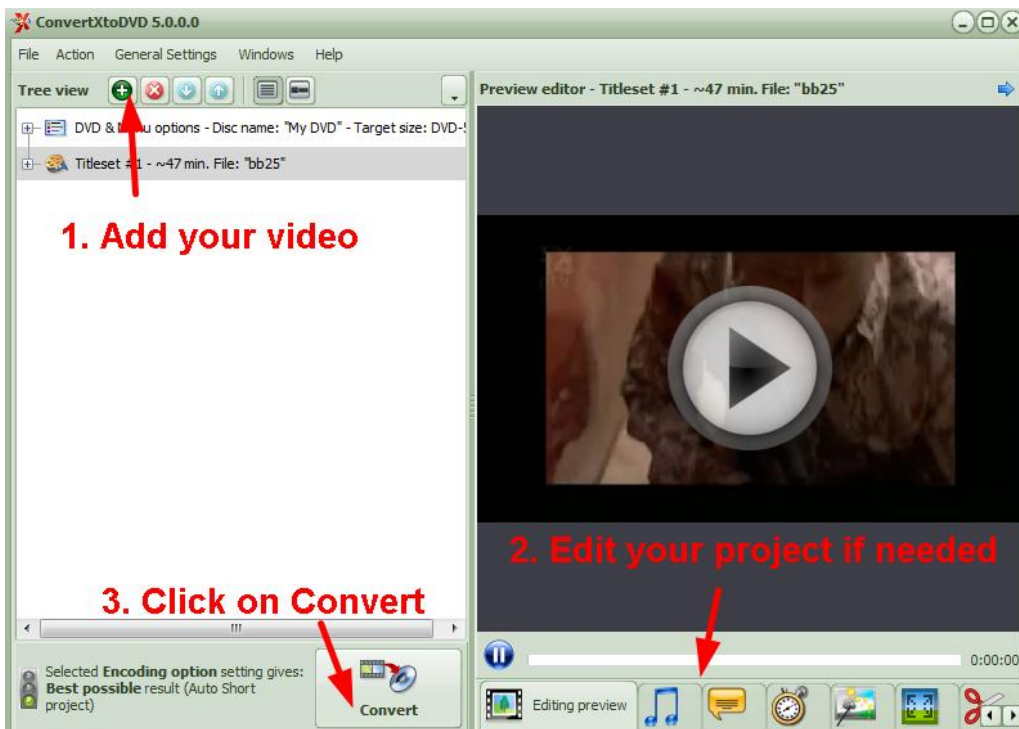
ConvertXtoDVD 5.0.0.0

File Action General Settings Windows Help

Tree view

DVD & Menu options - Disc name: "My DVD" - Target size: DVD-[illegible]

Titleset #1 - ~47 min. File: "bb25"

1. Add your video

Preview editor - Titleset #1 - ~47 min. File: "bb25"

2. Edit your project if needed

3. Click on Convert

III

Selected **Encoding option** setting gives: **Best possible** result (Auto Short project)

Convert

0:00:00

Editing preview